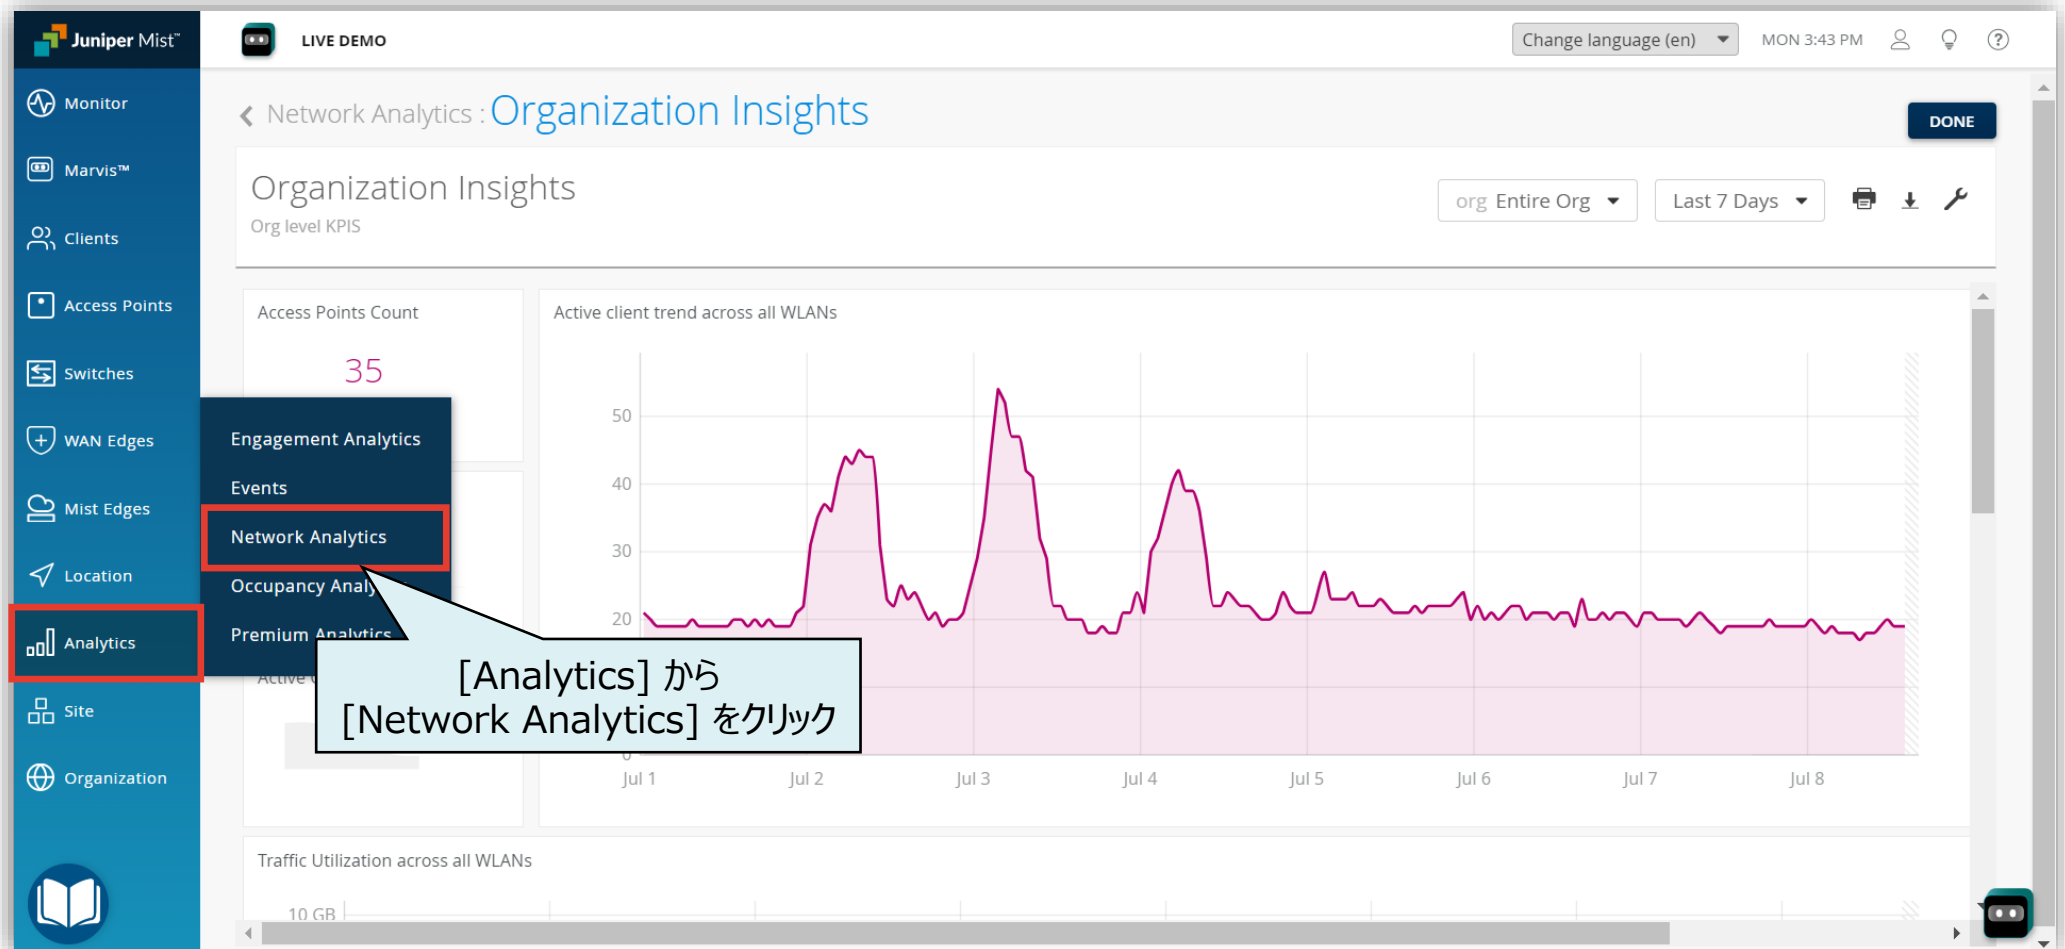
Juniper Mist™

LIVE DEMO

Change language (en)

MON 3:43 PM

Monitor

Marvis™

Clients

Access Points

Switches

WAN Edges

Mist Edges

Location

Analytics

Site

Organization

Network Analytics : Organization Insights

DONE

Organization Insights

Org level KPIS

org Entire Org

Last 7 Days

Access Points Count

35

Engagement Analytics

Events

Network Analytics

Occupancy Analy

Premium Analytics

Active

Active client trend across all WLANs

50

40

30

20

0

Jul 1

Jul 2

Jul 3

Jul 4

Jul 5

Jul 6

Jul 7

Jul 8

[Analytics] から
[Network Analytics] をクリック

Traffic Utilization across all WLANs

10 GB